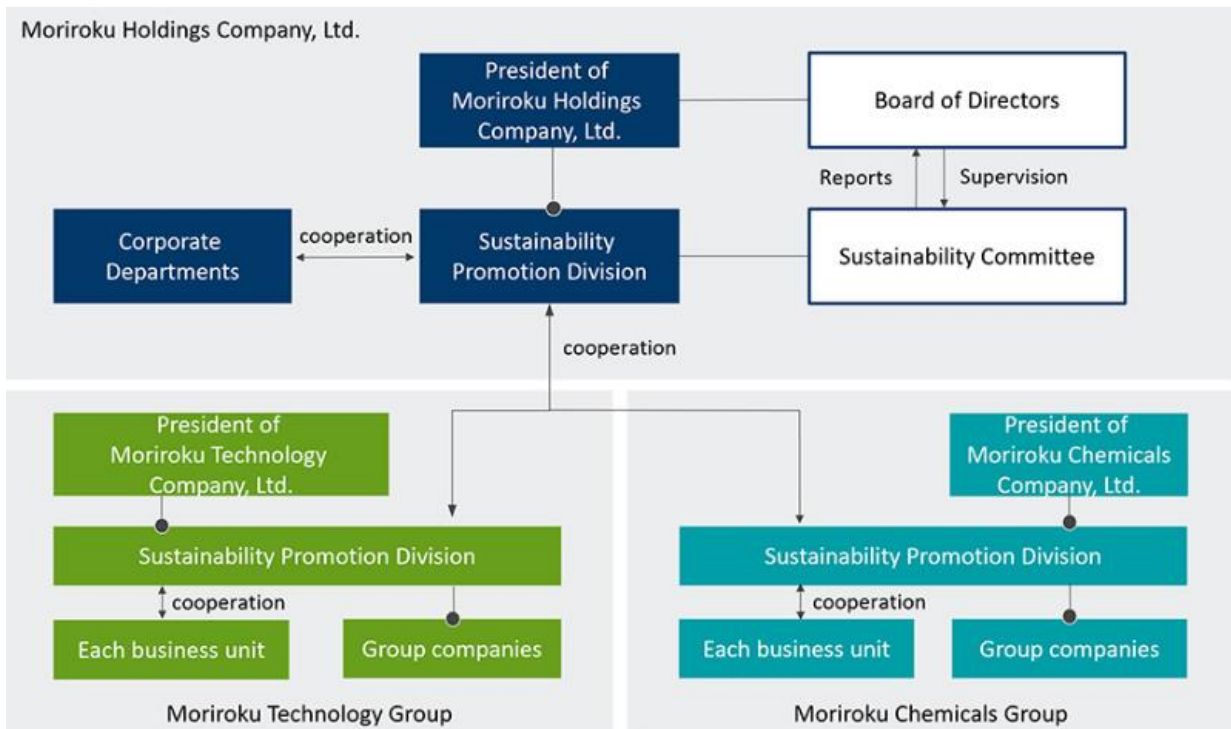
Moriroku Holdings Company, Ltd.

President of Moriroku Holdings Company, Ltd.

Board of Directors

Reports

Supervision

Corporate Departments

cooperation

Sustainability Promotion Division

Sustainability Committee

cooperation

President of Moriroku Technology Company, Ltd.

Sustainability Promotion Division

cooperation

Each business unit

Group companies

Moriroku Technology Group

President of Moriroku Chemicals Company, Ltd.

Sustainability Promotion Division

cooperation

Each business unit

Group companies

Moriroku Chemicals Group